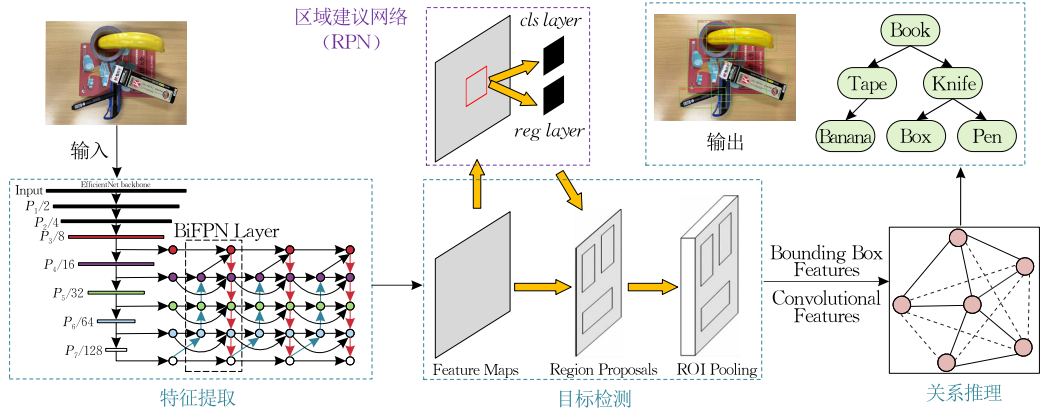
区域建议网络
（RPN）

cls layer

reg layer

Book

Tape

Knife

Banana

Box

Pen

输入

输出

Input

EfficientNet backbone

$P_1/2$

$P_2/4$

$P_3/8$

BiFPN Layer

$P_4/16$

$P_5/32$

$P_6/64$

$P_7/128$

特征提取

Feature Maps

Region Proposals

ROI Pooling

目标检测

Bounding Box Features

Convolutional Features

关系推理